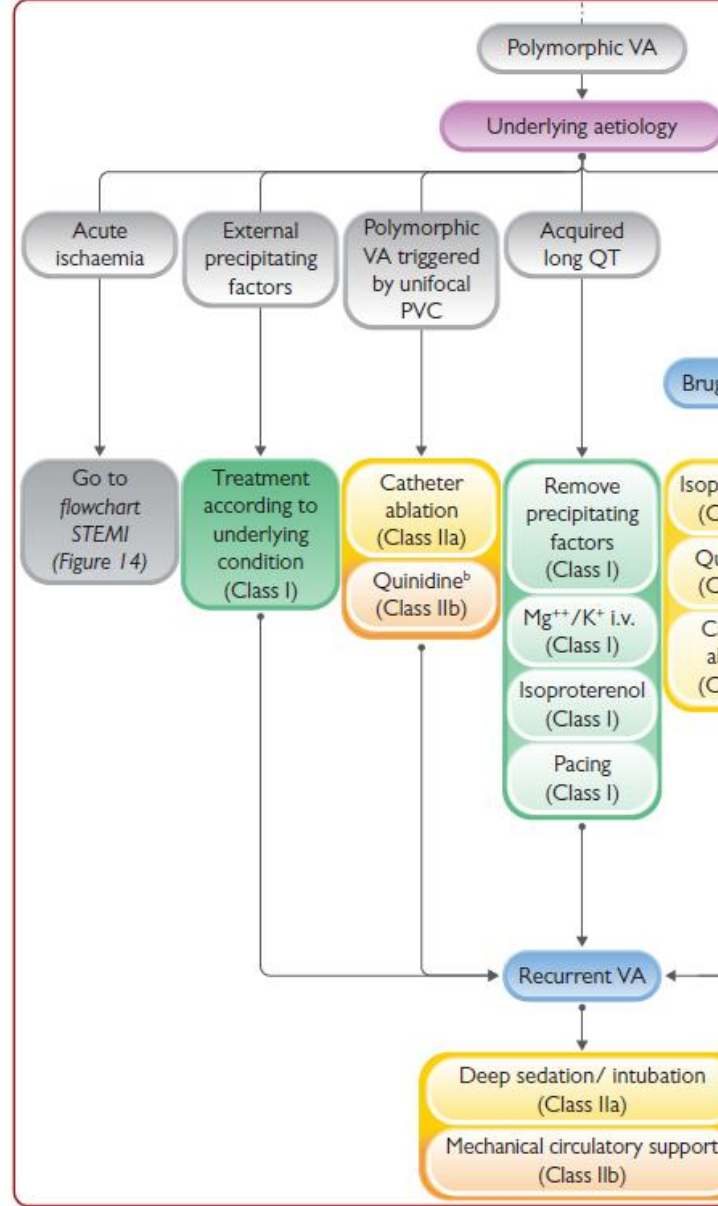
Polymorphic VA

Underlying aetiology

Acute ischaemia

External precipitating factors

Polymorphic VA triggered by unifocal PVC

Acquired long QT

Brug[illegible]

Go to *flowchart STEMI (Figure 14)*

Treatment according to underlying condition (Class I)

Catheter ablation (Class IIa)

Quinidine$^b$ (Class IIb)

Remove precipitating factors (Class I)

$Mg^{++}/K^+$ i.v. (Class I)

Isoproterenol (Class I)

Pacing (Class I)

Isop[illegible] (C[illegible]

Qu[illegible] (C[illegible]

C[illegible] al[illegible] (C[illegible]

Recurrent VA

Deep sedation/ intubation (Class IIa)

Mechanical circulatory support (Class IIb)